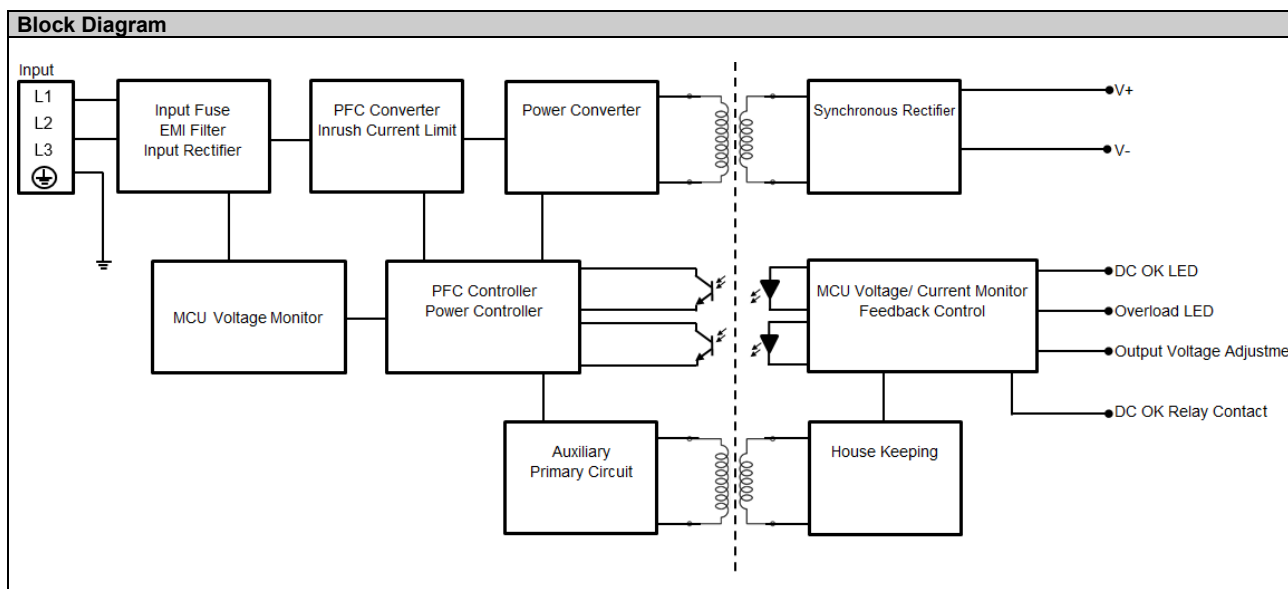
Block Diagram

Input
L1
L2
L3

Input Fuse
EMI Filter
Input Rectifier

PFC Converter
Inrush Current Limit

Power Converter

Synchronous Rectifier

V+

V-

MCU Voltage Monitor

PFC Controller
Power Controller

MCU Voltage/ Current Monitor
Feedback Control

DC OK LED

Overload LED

Output Voltage Adjustme

DC OK Relay Contact

Auxiliary
Primary Circuit

House Keeping